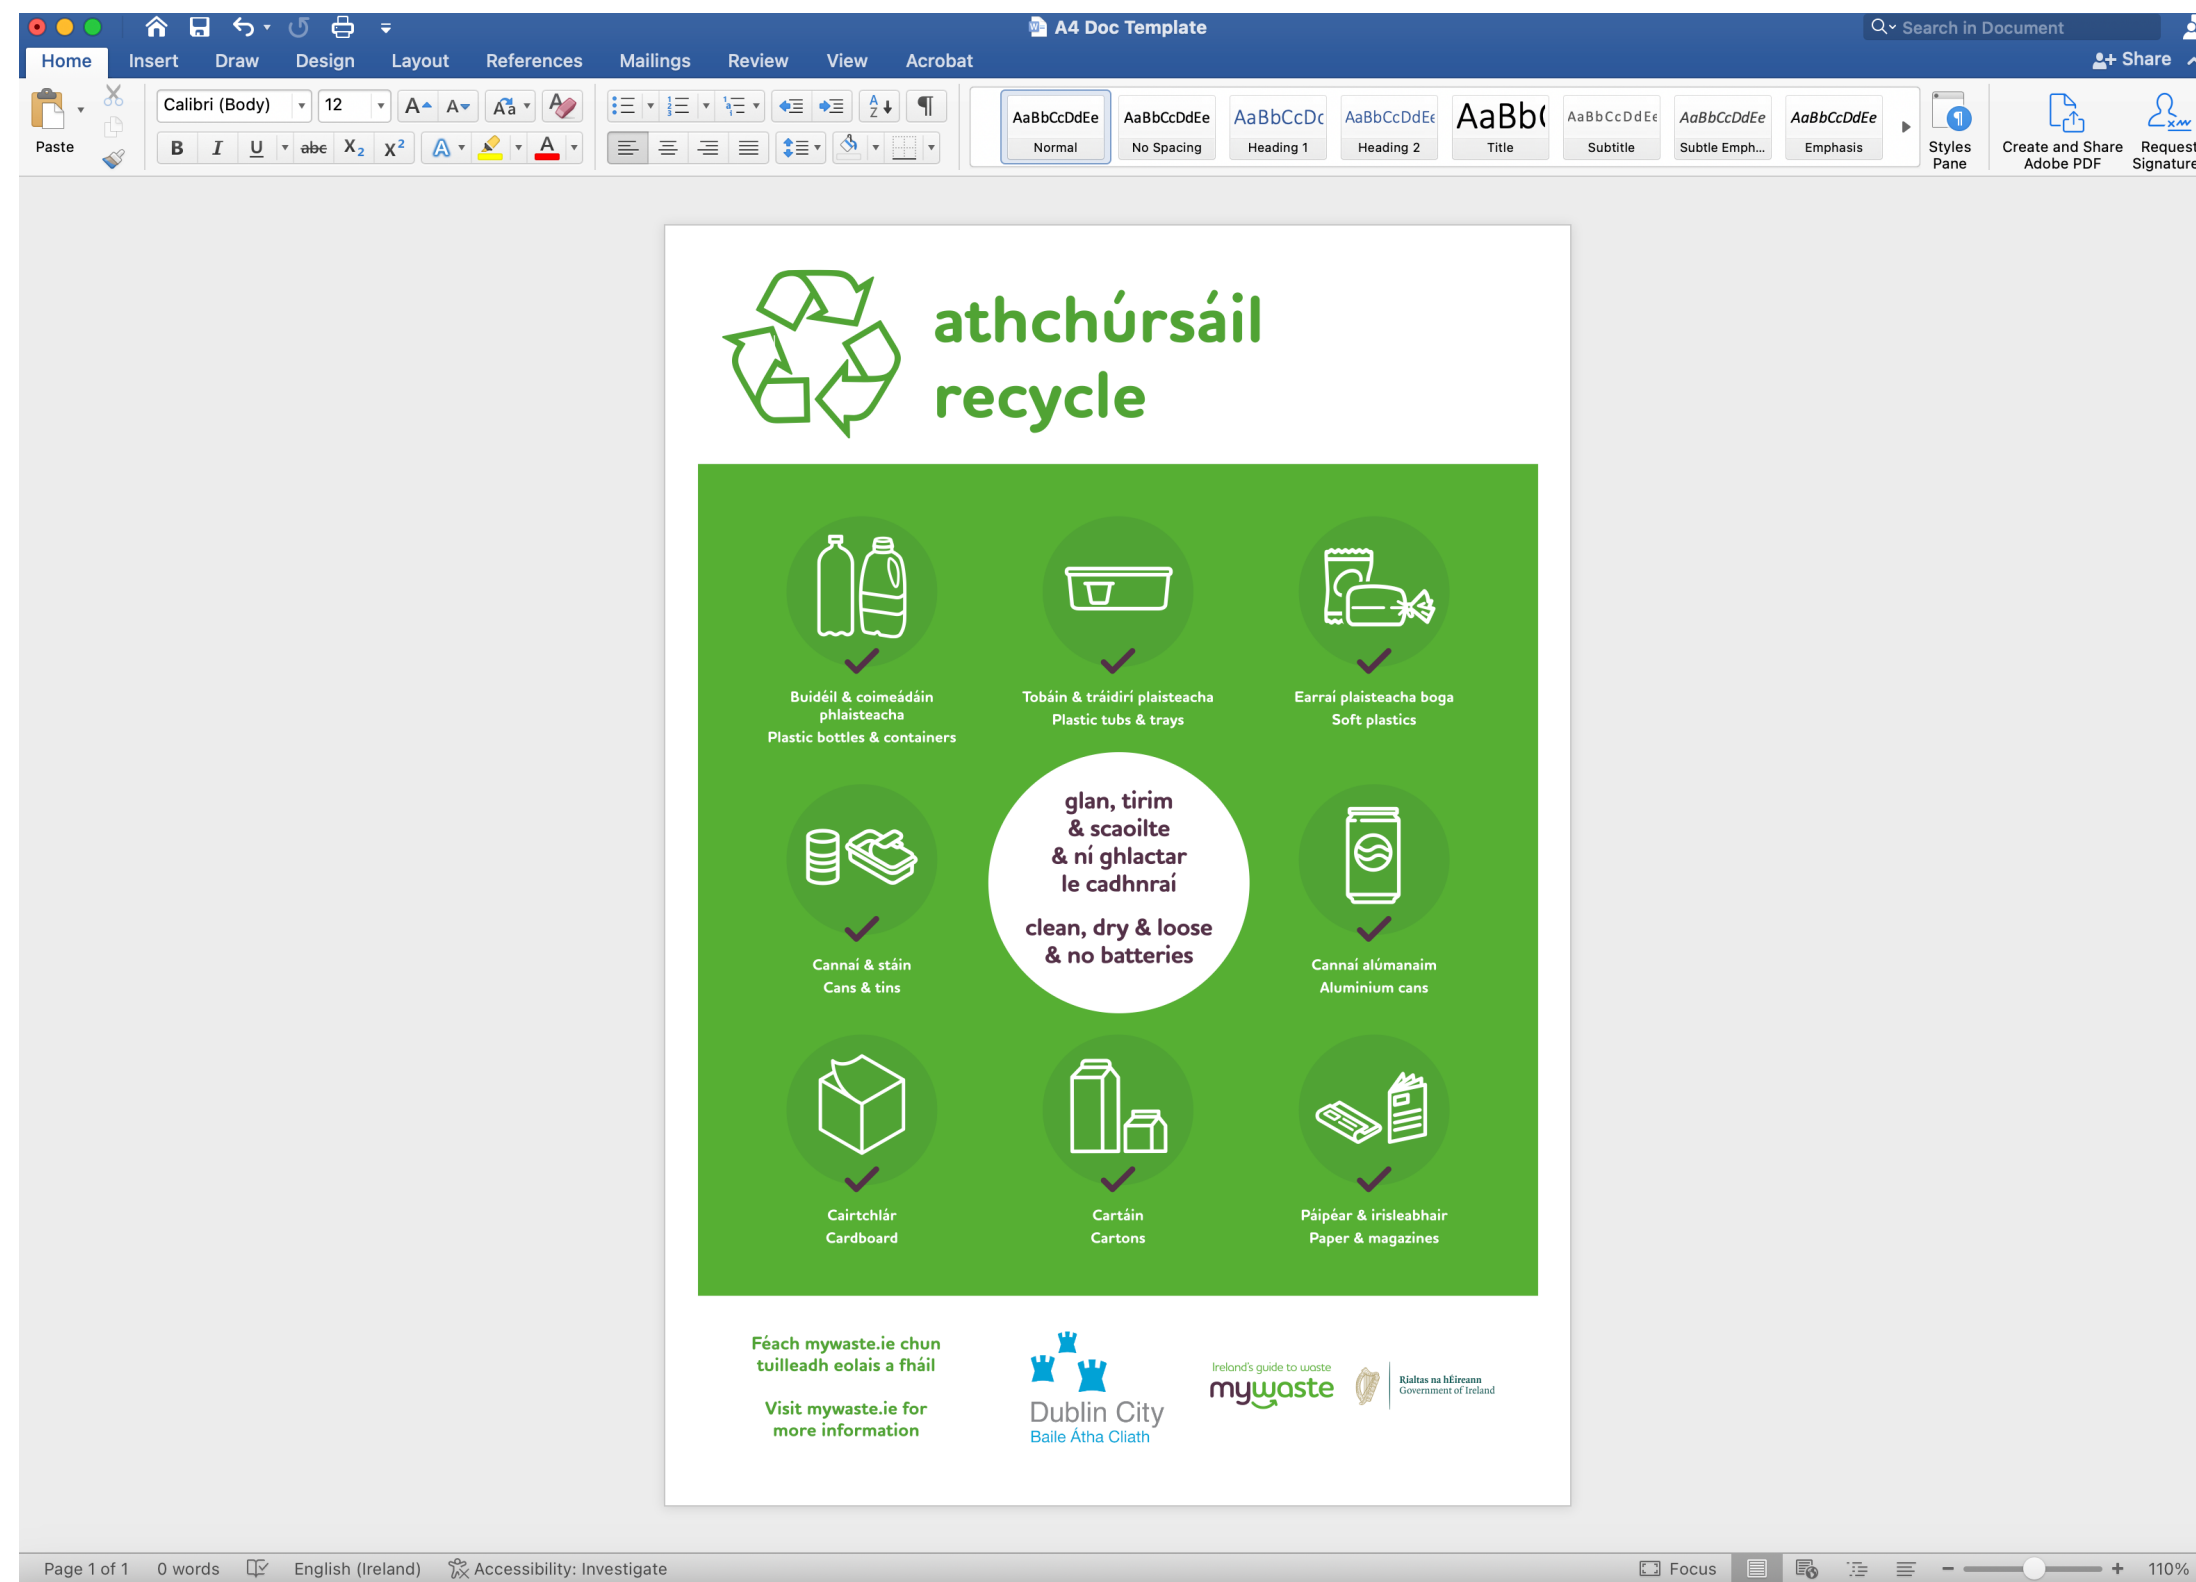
A4 Doc Template

Search in Document

Home Insert Draw Design Layout References Mailings Review View Acrobat

Share

Paste

Calibri (Body) 12

AaBbCcDdEe Normal
AaBbCcDdEe No Spacing
AaBbCcDc Heading 1
AaBbCcDdEe Heading 2
AaBb( Title
AaBbCcDdEe Subtitle
AaBbCcDdEe Subtle Emph...
AaBbCcDdEe Emphasis

Styles Pane

Create and Share Adobe PDF

Request Signature

athchúrsáil
recycle

Buidéil & coimeádáin phlaisteacha
Plastic bottles & containers

Tobáin & tráidirí plaisteacha
Plastic tubs & trays

Earraí plaisteacha boga
Soft plastics

glan, tirim & scaoilte & ní ghlactar le cadhnraí

clean, dry & loose & no batteries

Cannaí & stáin
Cans & tins

Cannaí alúmanaim
Aluminium cans

Cairtchlár
Cardboard

Cartáin
Cartons

Páipéar & irisleabhair
Paper & magazines

Féach mywaste.ie chun tuilleadh eolais a fháil

Visit mywaste.ie for more information

Dublin City
Baile Átha Cliath

Ireland's guide to waste
mywaste

Rialtas na hÉireann
Government of Ireland

Page 1 of 1 0 words English (Ireland) Accessibility: Investigate

Focus 110%